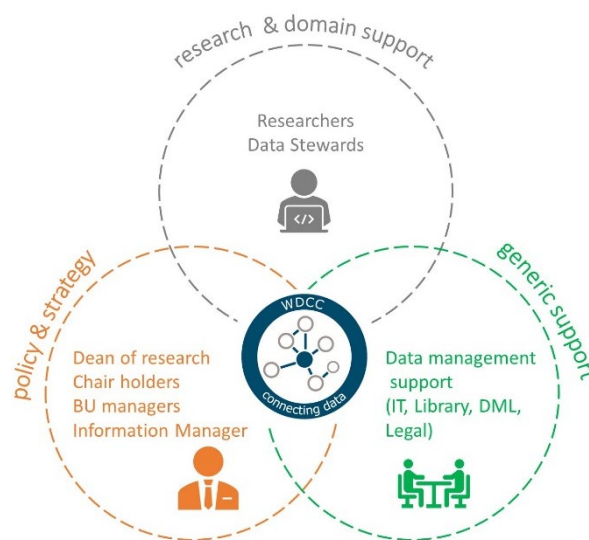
research & domain support

Researchers
Data Stewards

policy & strategy

generic support

WDCC
connecting data

Dean of research
Chair holders
BU managers
Information Manager

Data management support (IT, Library, DML, Legal)